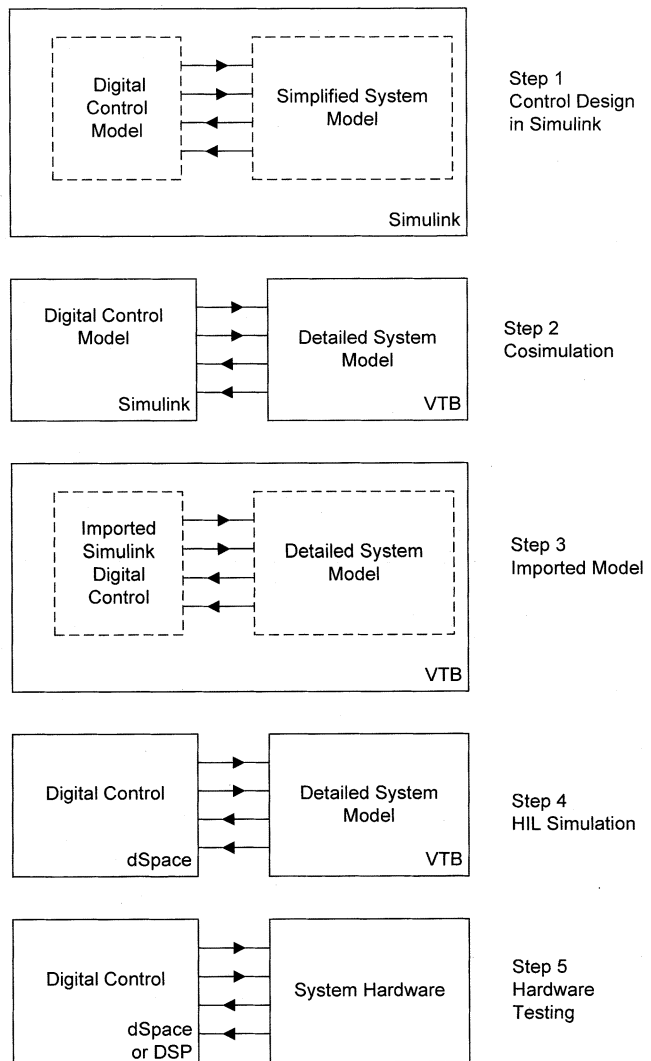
Digital Control Model

Simplified System Model

Simulink

Step 1
Control Design in Simulink

Digital Control Model

Simulink

Detailed System Model

VTB

Step 2
Cosimulation

Imported Simulink Digital Control

Detailed System Model

VTB

Step 3
Imported Model

Digital Control

dSpace

Detailed System Model

VTB

Step 4
HIL Simulation

Digital Control

dSpace or DSP

System Hardware

Step 5
Hardware Testing